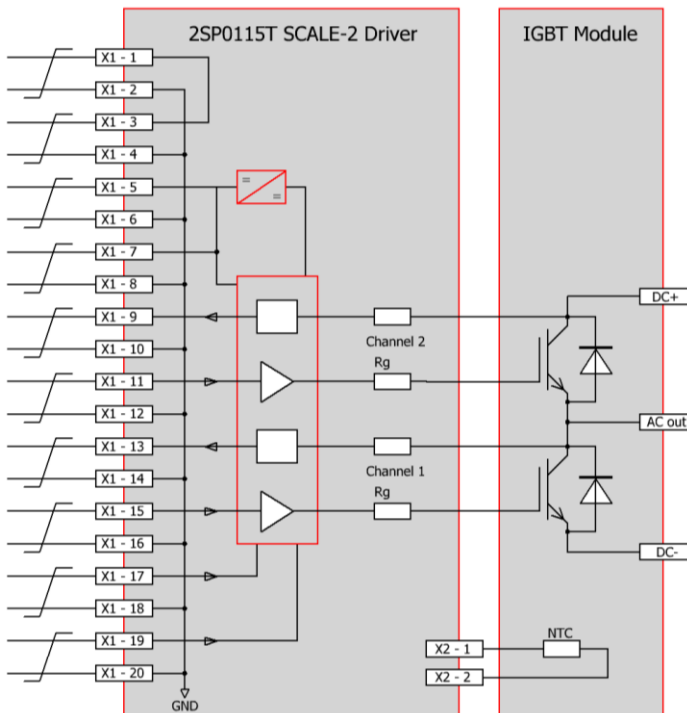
2SP0115T SCALE-2 Driver

IGBT Module

X1 - 1
X1 - 2
X1 - 3
X1 - 4
X1 - 5
X1 - 6
X1 - 7
X1 - 8
X1 - 9
X1 - 10
X1 - 11
X1 - 12
X1 - 13
X1 - 14
X1 - 15
X1 - 16
X1 - 17
X1 - 18
X1 - 19
X1 - 20

GND

=
=

Channel 2
Rg

Channel 1
Rg

DC+
AC out
DC-

NTC
X2 - 1
X2 - 2